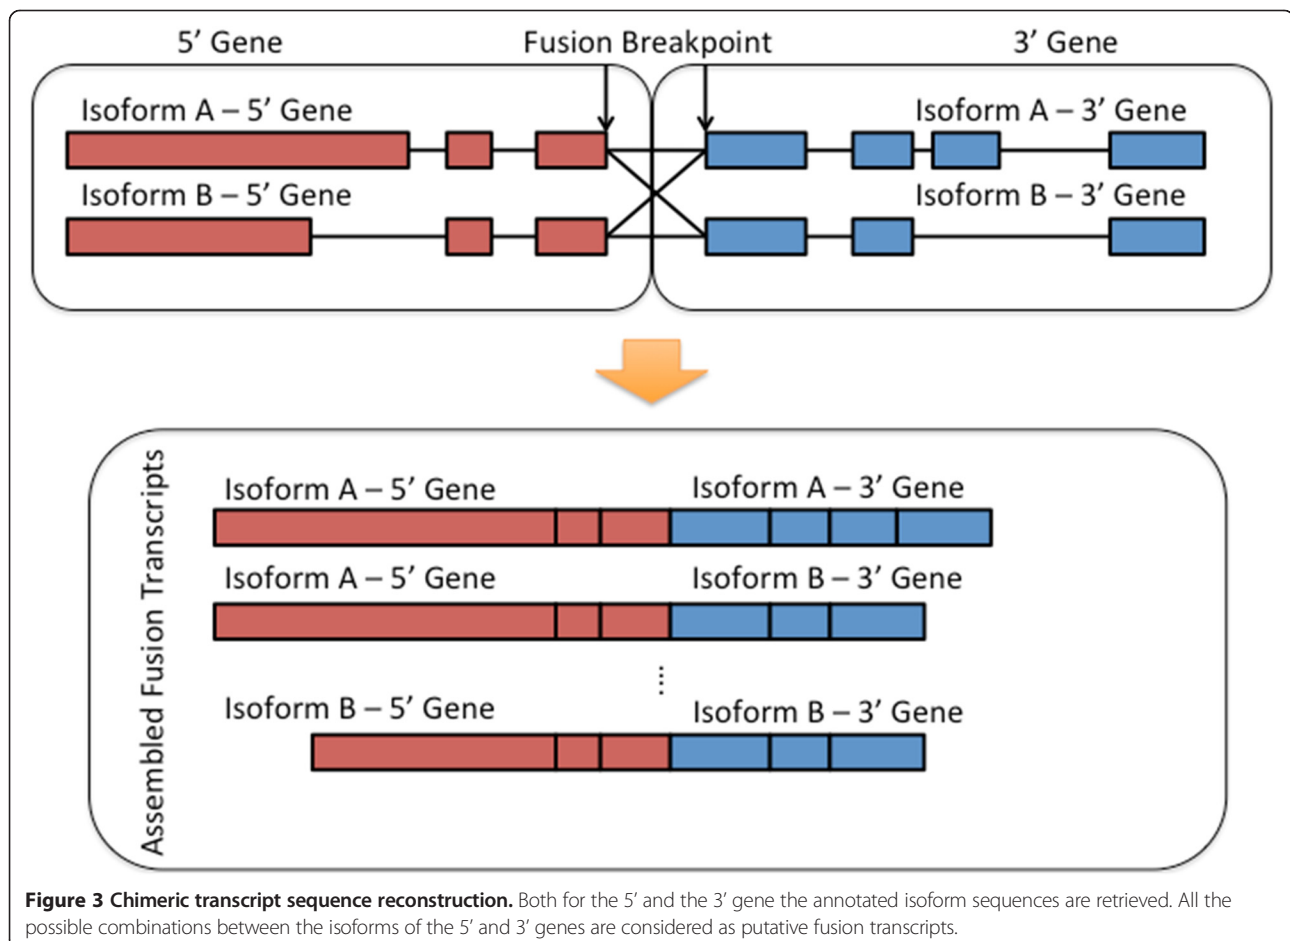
5′ Gene

Fusion Breakpoint

3′ Gene

Isoform A – 5′ Gene

Isoform A – 3′ Gene

Isoform B – 5′ Gene

Isoform B – 3′ Gene

Assembled Fusion Transcripts

Isoform A – 5′ Gene

Isoform A – 3′ Gene

Isoform A – 5′ Gene

Isoform B – 3′ Gene

⋮

Isoform B – 5′ Gene

Isoform B – 3′ Gene

**Figure 3 Chimeric transcript sequence reconstruction.** Both for the 5′ and the 3′ gene the annotated isoform sequences are retrieved. All the possible combinations between the isoforms of the 5′ and 3′ genes are considered as putative fusion transcripts.